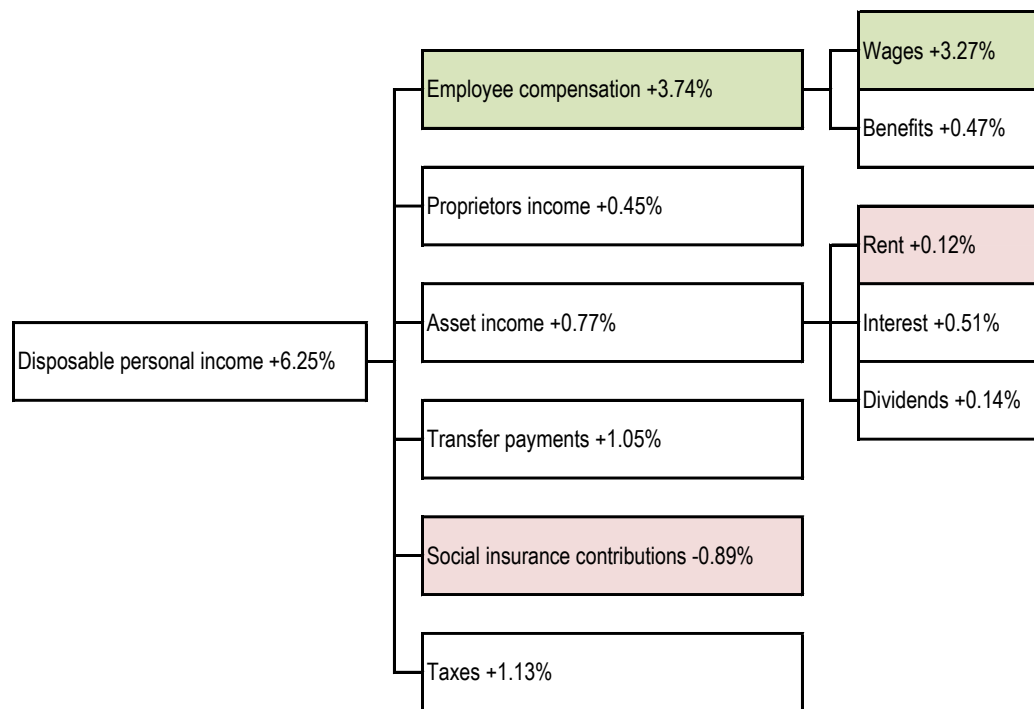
Disposable personal income +6.25%

Employee compensation +3.74%

Wages +3.27%

Benefits +0.47%

Proprietors income +0.45%

Asset income +0.77%

Rent +0.12%

Interest +0.51%

Dividends +0.14%

Transfer payments +1.05%

Social insurance contributions -0.89%

Taxes +1.13%